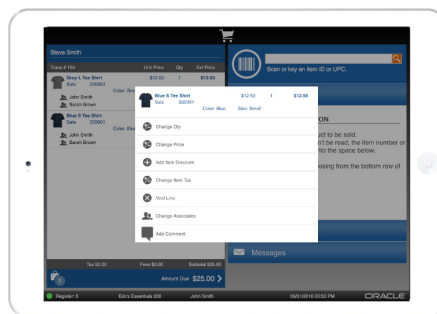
Steve Smith

Trans # 169 Unit Price Qty Ext Price

Grey L Tee Shirt $12.50 1 $12.50
Sale 330001
Color: Grey
John Smith
Sarah Brown

Blue S Tee Shirt
Sale 330001
Color: Blue
John Smith
Sarah Brown

Blue S Tee Shirt $12.50 1 $12.50
Sale 330001
Color: Blue Size: Small

Change Qty
Change Price
Add Item Discount
Change Item Tax
Void Line
Change Associates
Add Comment

Scan or key an item ID or UPC.

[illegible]ON
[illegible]uct to be sold.
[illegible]n't be read, the item number or
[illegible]nto the space below.
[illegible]osing from the bottom row of

Messages

Tax $0.00 Fees $0.00 Subtotal $25.00
Amount Due $25.00

Register 5 Elo's Essentials 300 John Smith 09/01/2016 03:53 PM ORACLE